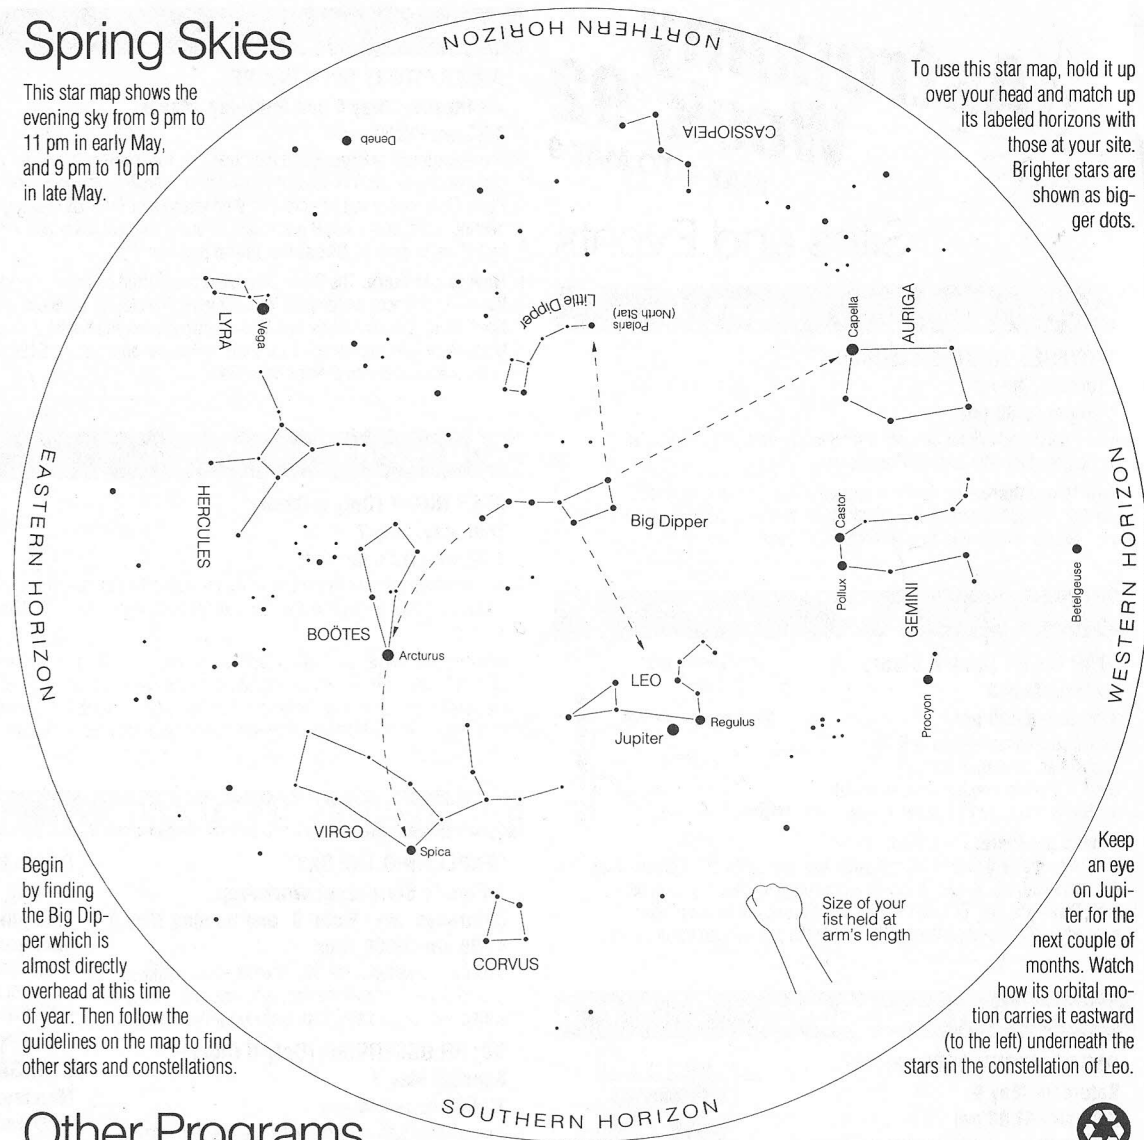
Spring Skies

This star map shows the evening sky from 9 pm to 11 pm in early May, and 9 pm to 10 pm in late May.

NORTHERN HORIZON

To use this star map, hold it up over your head and match up its labeled horizons with those at your site. Brighter stars are shown as bigger dots.

Deneb

CASSIOPEIA

LYRA

Vega

Little Dipper

Polaris (North Star)

Capella

AURIGA

EASTERN HORIZON

HERCULES

Big Dipper

Castor

Pollux

GEMINI

Betelgeuse

WESTERN HORIZON

BOÖTES

Arcturus

LEO

Regulus

Jupiter

Procyon

VIRGO

Spica

CORVUS

Size of your fist held at arm's length

Begin by finding the Big Dipper which is almost directly overhead at this time of year. Then follow the guidelines on the map to find other stars and constellations.

Keep an eye on Jupiter for the next couple of months. Watch how its orbital motion carries it eastward (to the left) underneath the stars in the constellation of Leo.

SOUTHERN HORIZON

Other Programs